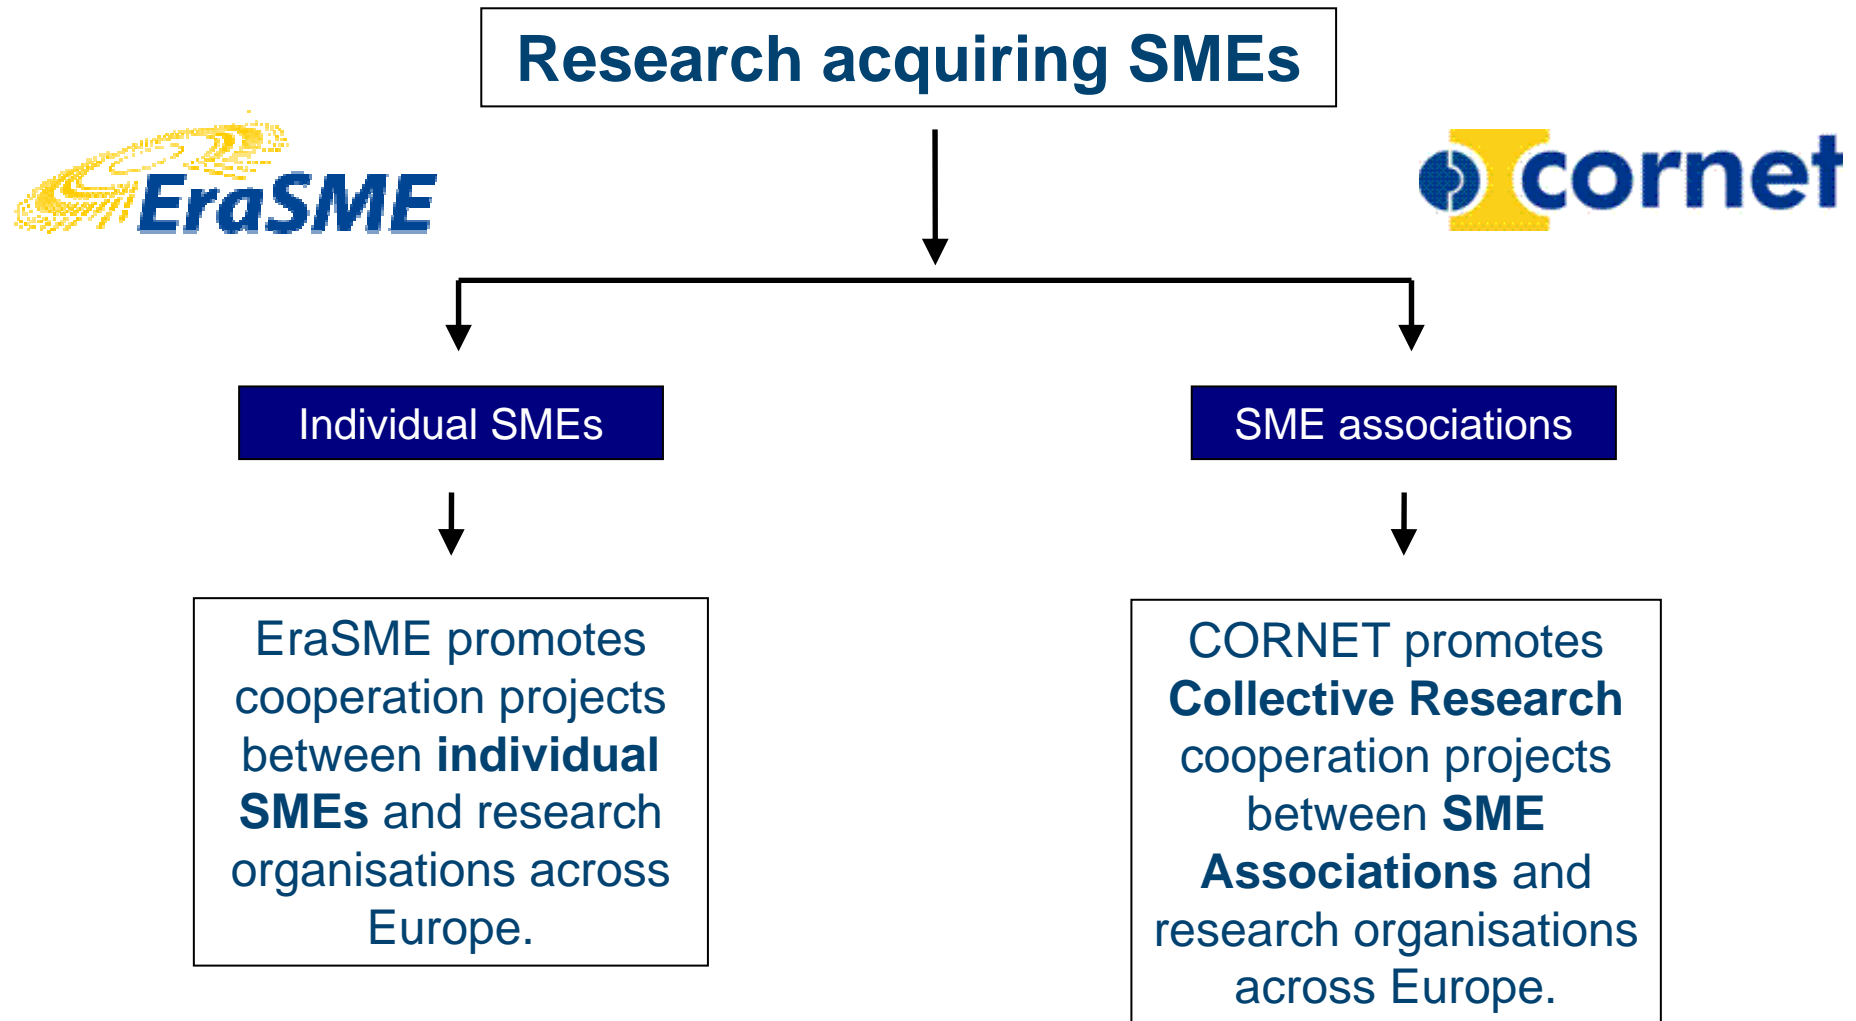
Research acquiring SMEs

EraSME

cornet

Individual SMEs

SME associations

EraSME promotes cooperation projects between **individual SMEs** and research organisations across Europe.

CORNET promotes **Collective Research** cooperation projects between **SME Associations** and research organisations across Europe.